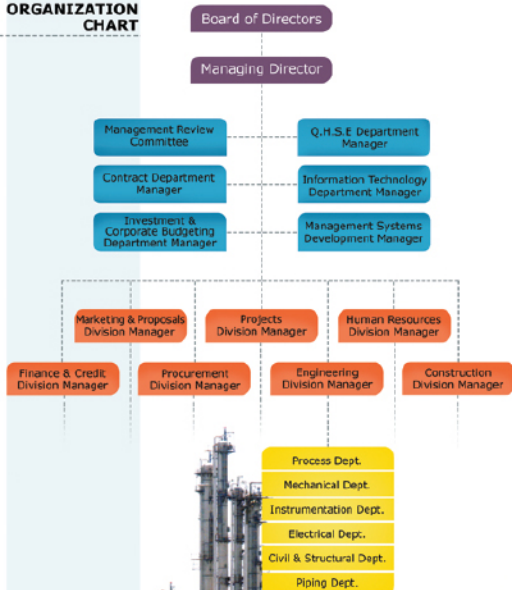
ORGANIZATION CHART

Board of Directors

Managing Director

Management Review Committee

Q.H.S.E Department Manager

Contract Department Manager

Information Technology Department Manager

Investment & Corporate Budgeting Department Manager

Management Systems Development Manager

Marketing & Proposals Division Manager

Projects Division Manager

Human Resources Division Manager

Finance & Credit Division Manager

Procurement Division Manager

Engineering Division Manager

Construction Division Manager

Process Dept.

Mechanical Dept.

Instrumentation Dept.

Electrical Dept.

Civil & Structural Dept.

Piping Dept.